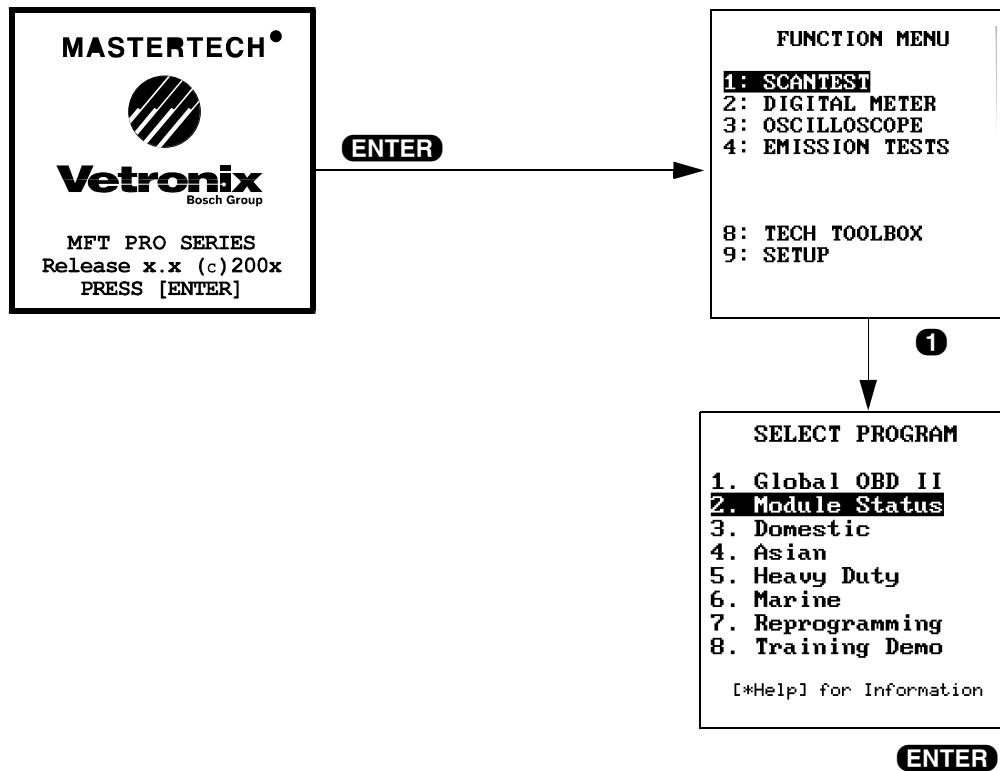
MASTERTECH

Vetronix
Bosch Group

MFT PRO SERIES
Release x.x (c)200x
PRESS [ENTER]

ENTER

FUNCTION MENU

1: SCANTEST
2: DIGITAL METER
3: OSCILLOSCOPE
4: EMISSION TESTS

8: TECH TOOLBOX
9: SETUP

1

SELECT PROGRAM

1. Global OBD II
2. Module Status
3. Domestic
4. Asian
5. Heavy Duty
6. Marine
7. Reprogramming
8. Training Demo

[*Help] for Information

ENTER